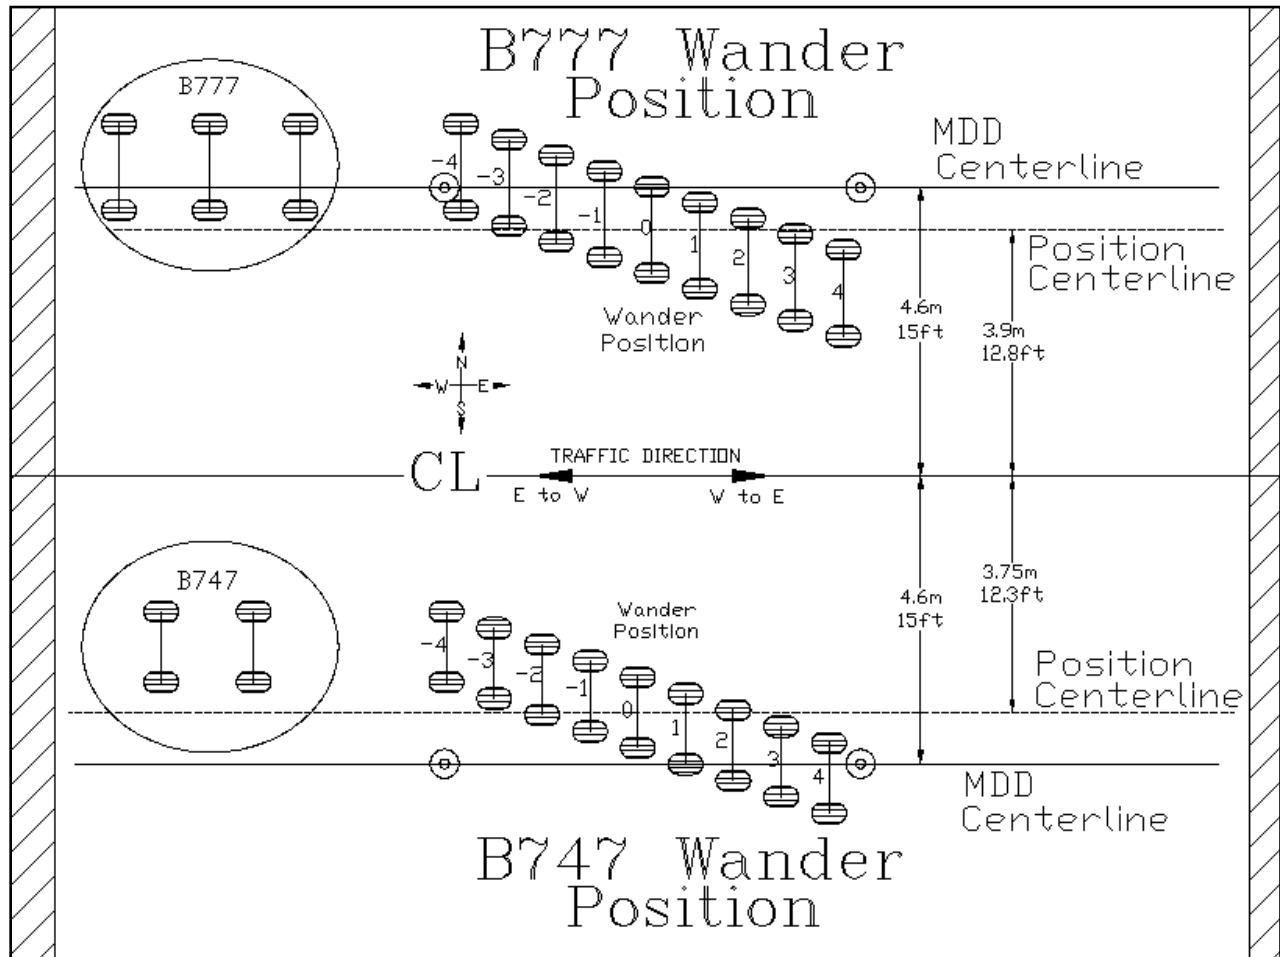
B777 Wander Position

B777

MDD Centerline

-4 -3 -2 -1 0 1 2 3 4

Position Centerline

Wander Position

4.6m 15ft

3.9m 12.8ft

N W E S

CL

TRAFFIC DIRECTION

E to W

W to E

B747

Wander Position

4.6m 15ft

3.75m 12.3ft

-4 -3 -2 -1 0 1 2 3 4

Position Centerline

MDD Centerline

B747 Wander Position